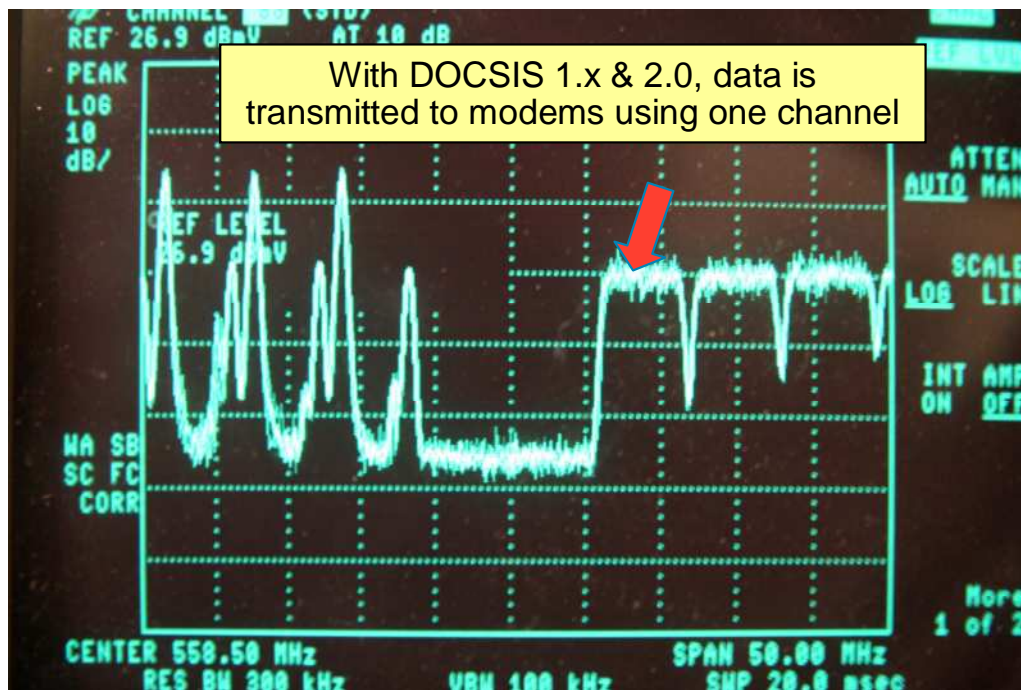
CHANNEL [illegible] (STD)
REF 26.9 dBmV AT 10 dB

With DOCSIS 1.x & 2.0, data is transmitted to modems using one channel

PEAK
LOG
10
dB/

REF LEVEL
26.9 dBmV

ATTEN
AUTO MAN

SCALE
LOG LIN

INT AMP
ON OFF

WA SB
SC FC
CORR

More
1 of 2

CENTER 558.50 MHz
RES BW 300 kHz
VBW 100 kHz
SPAN 50.00 MHz
SWP 20.0 msec